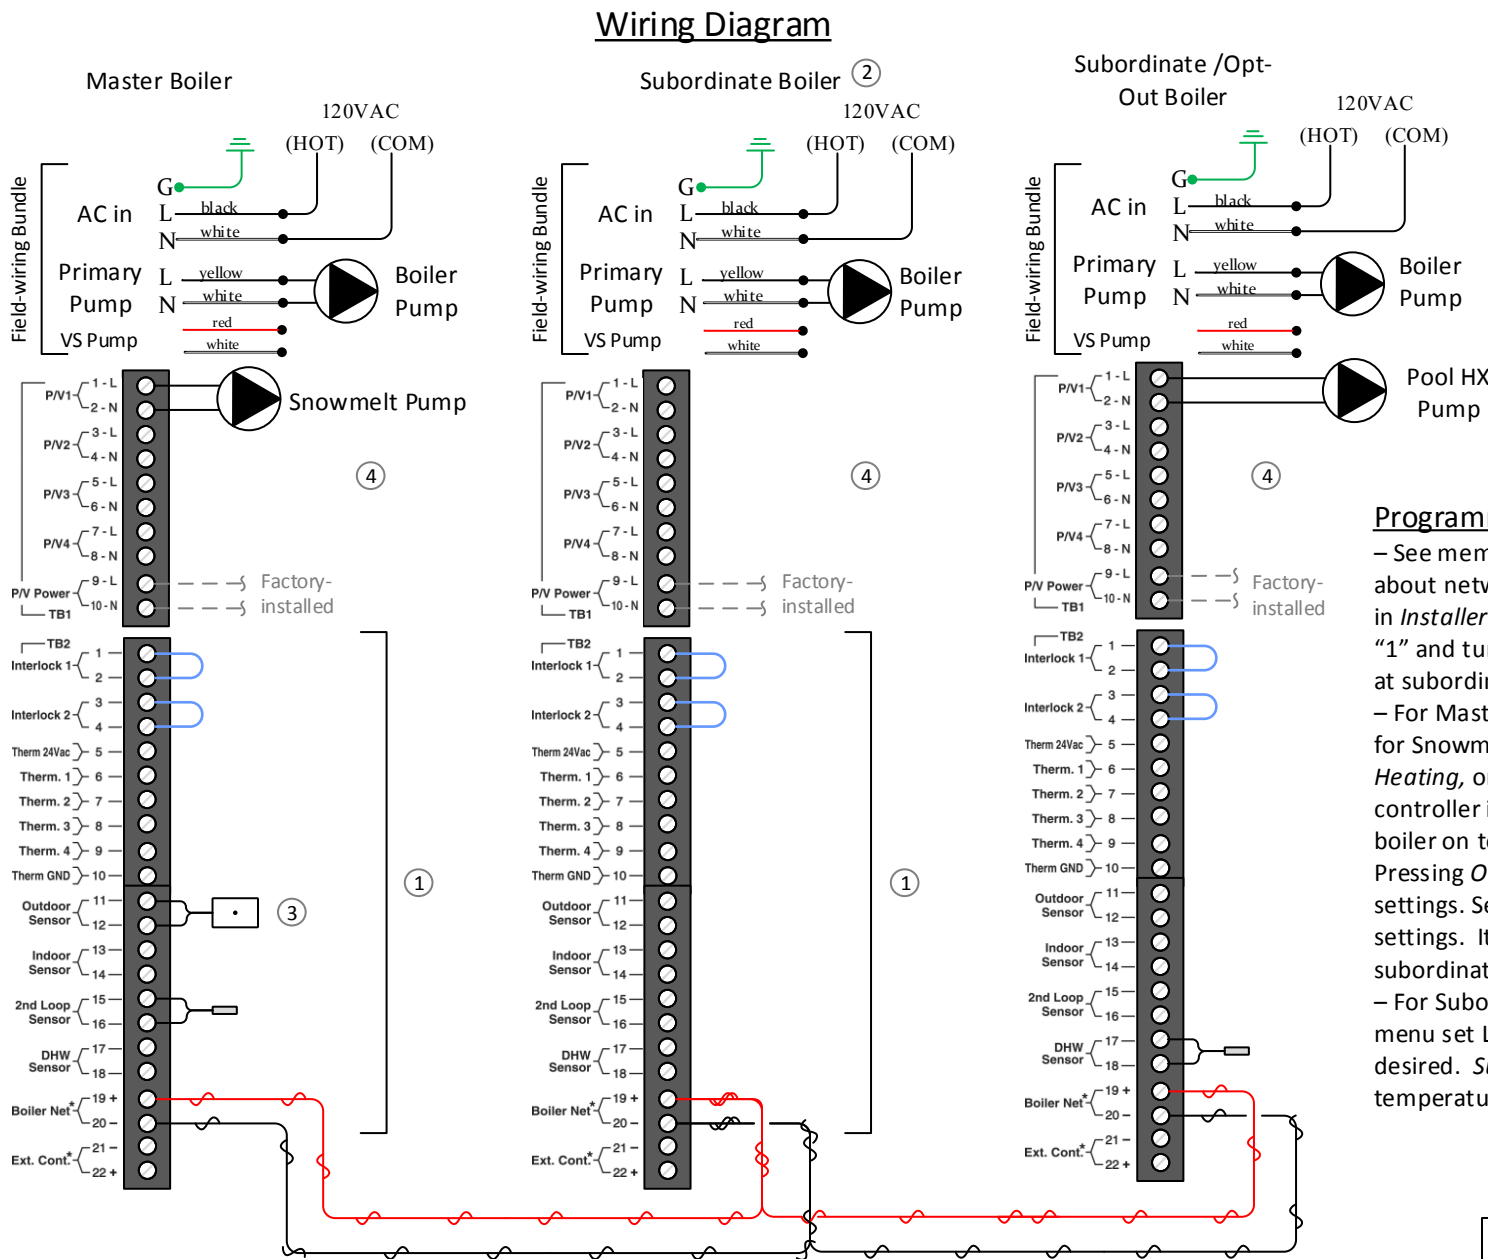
Wiring Diagram

Master Boiler

120VAC
(HOT) (COM)

Field-wiring Bundle
AC in
G
L black
N white
Primary Pump
L yellow
N white
Boiler Pump
VS Pump
red
white

P/V1 1 - L 2 - N
Snowmelt Pump
P/V2 3 - L 4 - N
P/V3 5 - L 6 - N
P/V4 7 - L 8 - N
P/V Power 9 - L 10 - N
TB1
Factory-installed
④

TB2
Interlock 1 1 2
Interlock 2 3 4
Therm 24Vac 5
Therm. 1 6
Therm. 2 7
Therm. 3 8
Therm. 4 9
Therm GND 10
Outdoor Sensor 11 12
③
Indoor Sensor 13 14
2nd Loop Sensor 15 16
DHW Sensor 17 18
Boiler Net* 19 + 20 −
Ext. Cont.* 21 − 22 +
①

Subordinate Boiler ②

120VAC
(HOT) (COM)

Field-wiring Bundle
AC in
G
L black
N white
Primary Pump
L yellow
N white
Boiler Pump
VS Pump
red
white

P/V1 1 - L 2 - N
P/V2 3 - L 4 - N
P/V3 5 - L 6 - N
P/V4 7 - L 8 - N
P/V Power 9 - L 10 - N
TB1
Factory-installed
④

TB2
Interlock 1 1 2
Interlock 2 3 4
Therm 24Vac 5
Therm. 1 6
Therm. 2 7
Therm. 3 8
Therm. 4 9
Therm GND 10
Outdoor Sensor 11 12
Indoor Sensor 13 14
2nd Loop Sensor 15 16
DHW Sensor 17 18
Boiler Net* 19 + 20 −
Ext. Cont.* 21 − 22 +
①

Subordinate /Opt-Out Boiler

120VAC
(HOT) (COM)

Field-wiring Bundle
AC in
G
L black
N white
Primary Pump
L yellow
N white
Boiler Pump
VS Pump
red
white

P/V1 1 - L 2 - N
Pool HX Pump
P/V2 3 - L 4 - N
P/V3 5 - L 6 - N
P/V4 7 - L 8 - N
P/V Power 9 - L 10 - N
TB1
Factory-installed
④

TB2
Interlock 1 1 2
Interlock 2 3 4
Therm 24Vac 5
Therm. 1 6
Therm. 2 7
Therm. 3 8
Therm. 4 9
Therm GND 10
Outdoor Sensor 11 12
Indoor Sensor 13 14
2nd Loop Sensor 15 16
DHW Sensor 17 18
Boiler Net* 19 + 20 −
Ext. Cont.* 21 − 22 +

Programm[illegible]
– See mem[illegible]
about netw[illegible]
in Installer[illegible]
“1” and tu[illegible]
at subordi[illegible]
– For Mast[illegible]
for Snowm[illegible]
Heating, o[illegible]
controller i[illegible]
boiler on t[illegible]
Pressing O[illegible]
settings. S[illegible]
settings. It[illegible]
subordinat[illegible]
– For Subo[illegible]
menu set L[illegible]
desired. S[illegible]
temperatu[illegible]